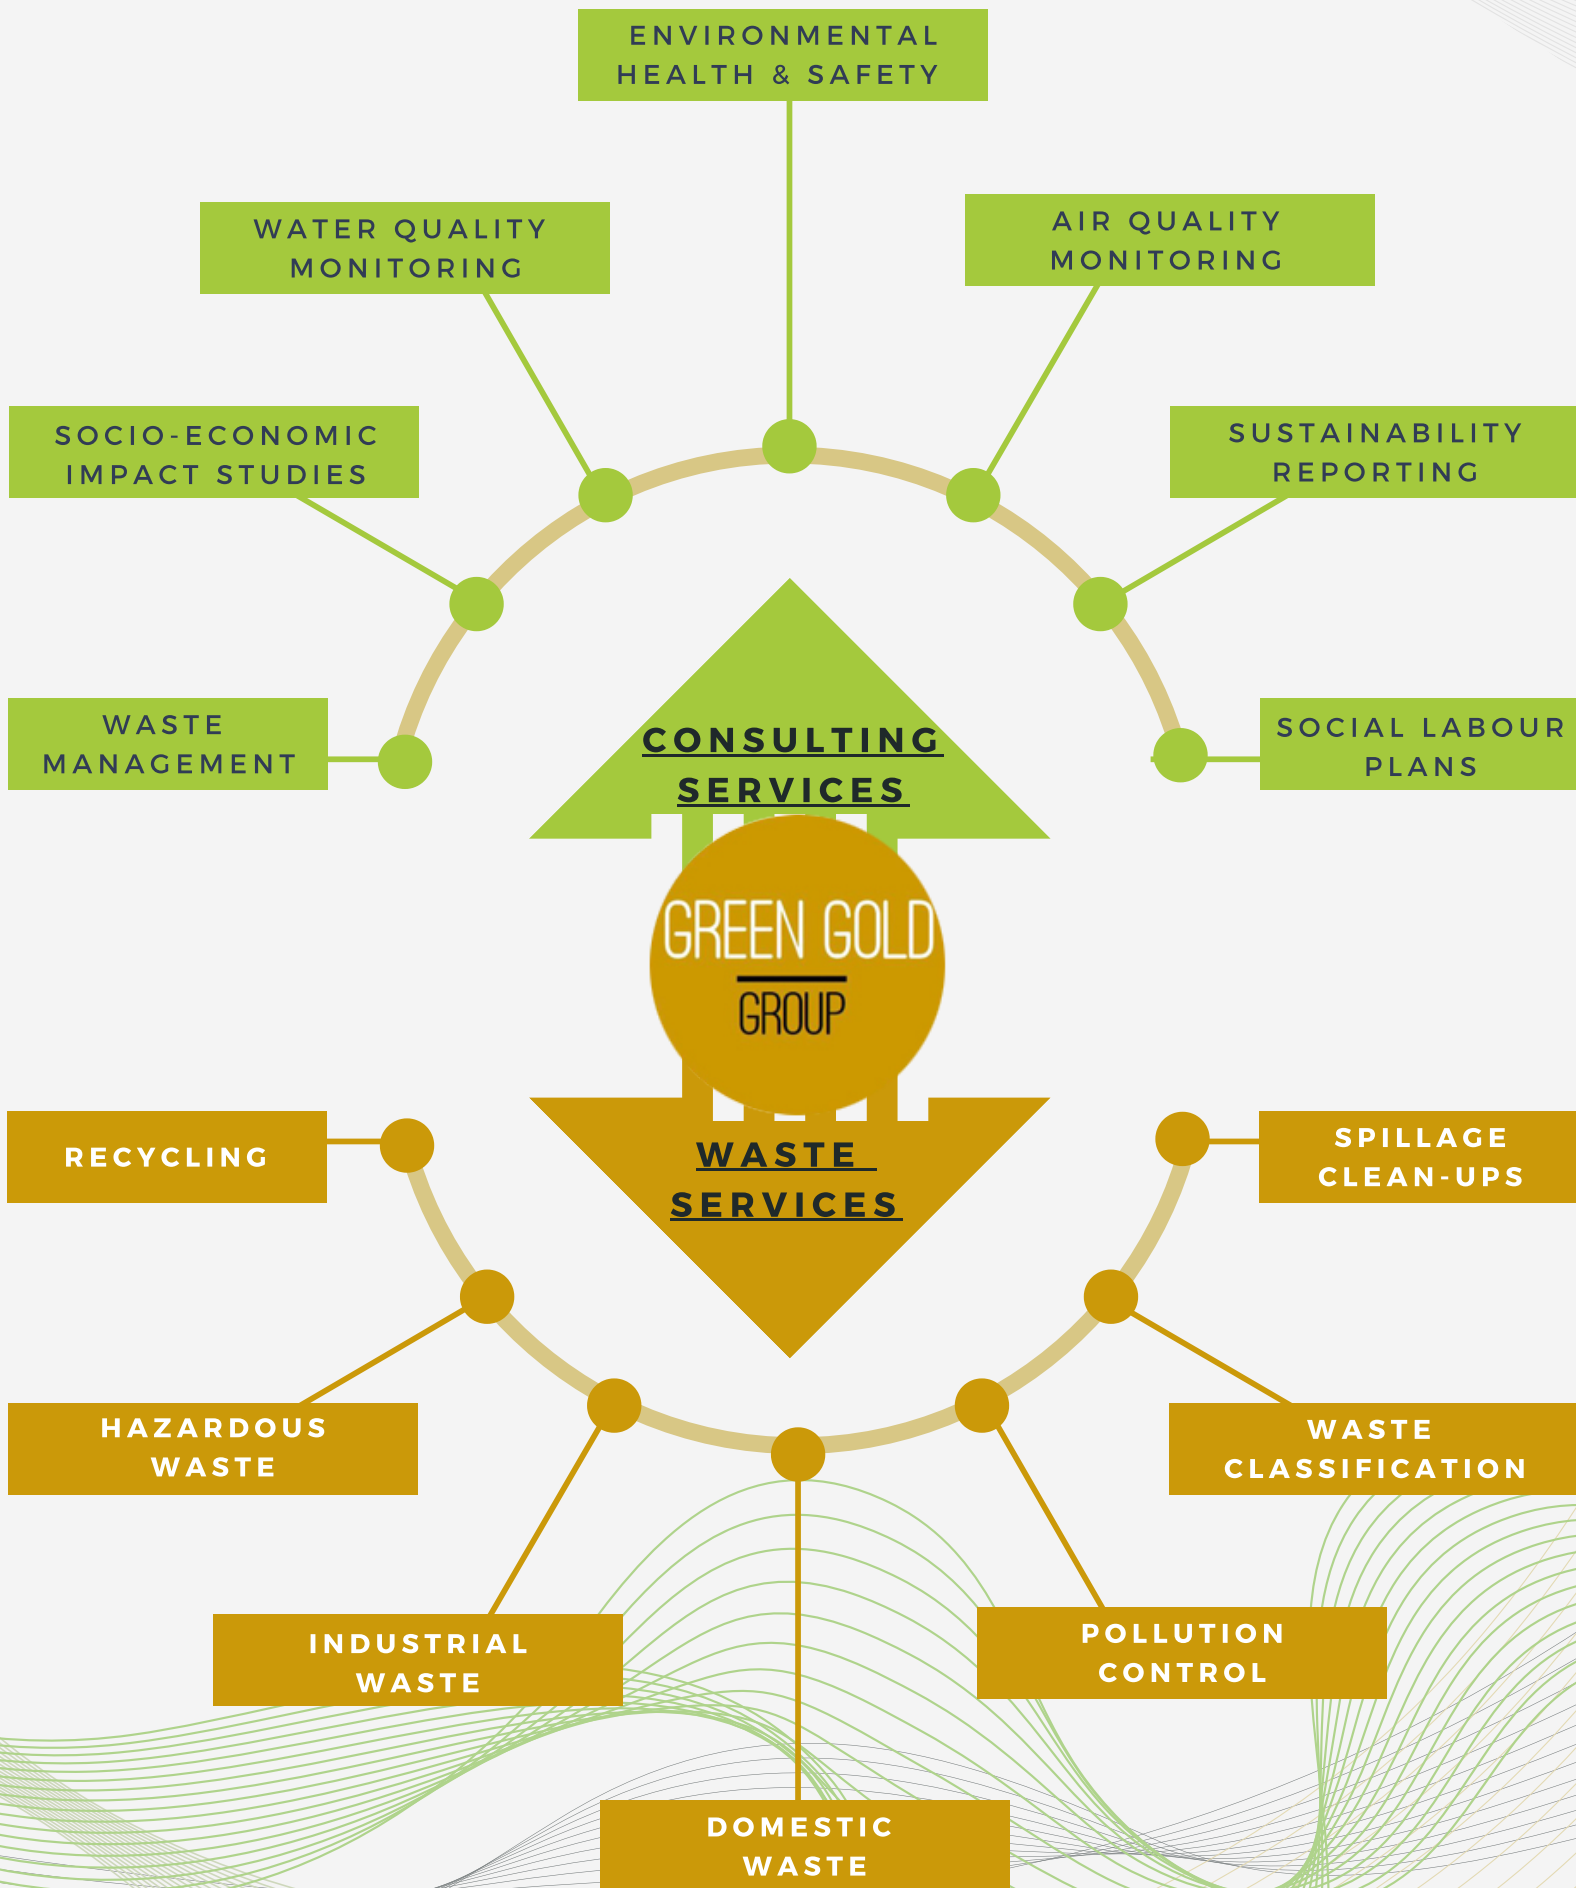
ENVIRONMENTAL HEALTH & SAFETY

WATER QUALITY MONITORING

AIR QUALITY MONITORING

SOCIO-ECONOMIC IMPACT STUDIES

SUSTAINABILITY REPORTING

WASTE MANAGEMENT

CONSULTING SERVICES

SOCIAL LABOUR PLANS

GREEN GOLD

GROUP

RECYCLING

WASTE SERVICES

SPILLAGE CLEAN-UPS

HAZARDOUS WASTE

WASTE CLASSIFICATION

INDUSTRIAL WASTE

POLLUTION CONTROL

DOMESTIC WASTE